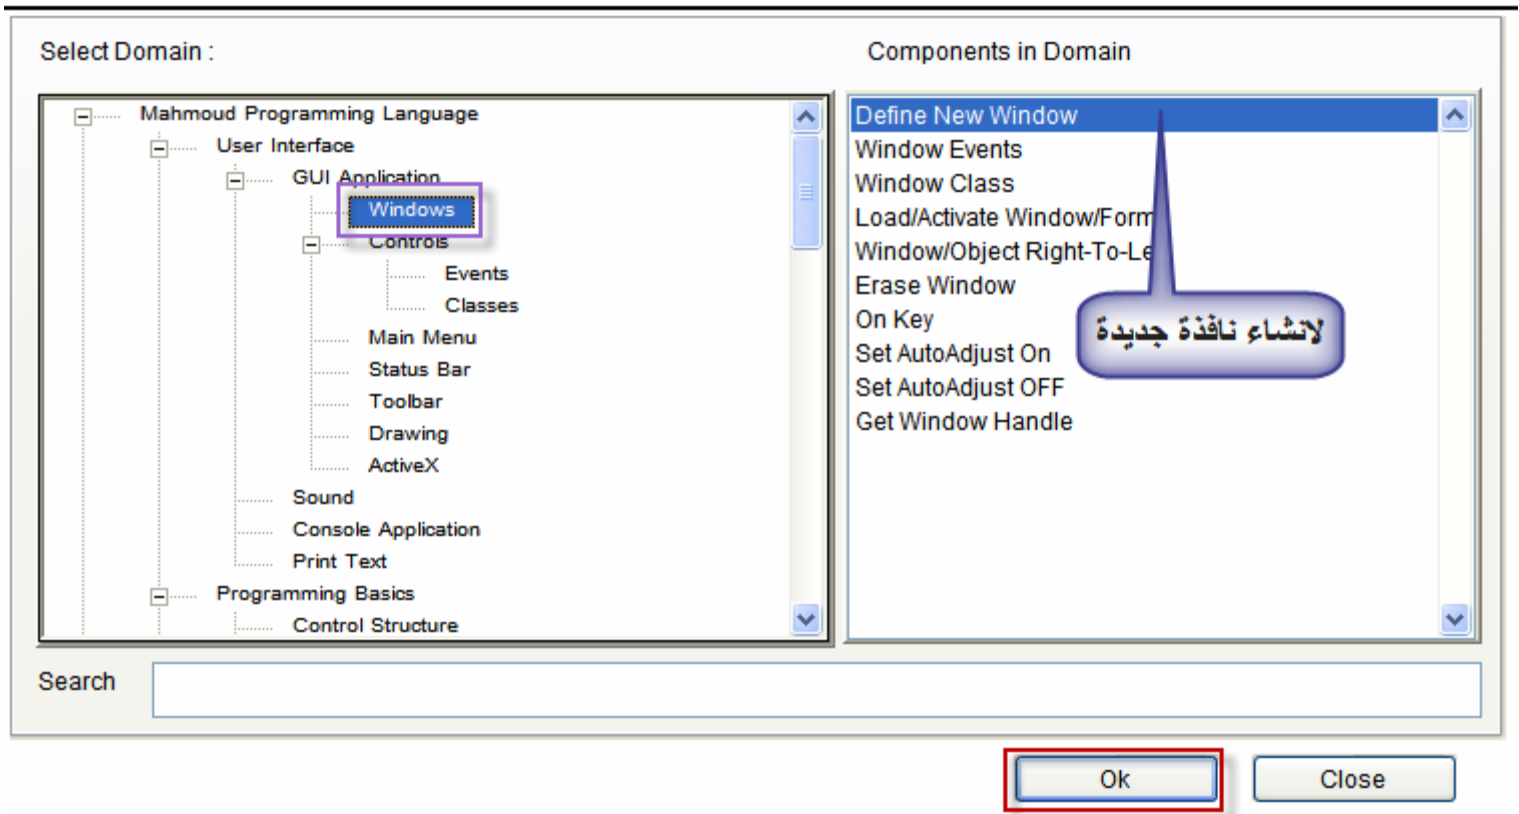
Select Domain :

Components in Domain

Mahmoud Programming Language
User Interface
GUI Application
Windows
Controls
Events
Classes
Main Menu
Status Bar
Toolbar
Drawing
ActiveX
Sound
Console Application
Print Text
Programming Basics
Control Structure

Define New Window
Window Events
Window Class
Load/Activate Window/Form
Window/Object Right-To-Le
Erase Window
On Key
Set AutoAdjust On
Set AutoAdjust OFF
Get Window Handle

لانشاء نافذة جديدة

Search

Ok

Close